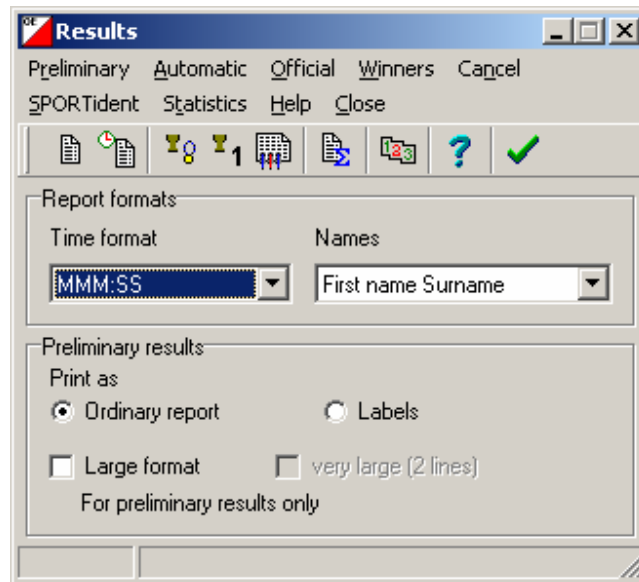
OE Results

Preliminary Automatic Official Winners Cancel
SPORTident Statistics Help Close

Report formats
Time format
MMM:SS
Names
First name Surname

Preliminary results
Print as
Ordinary report
Labels
Large format
very large (2 lines)
For preliminary results only